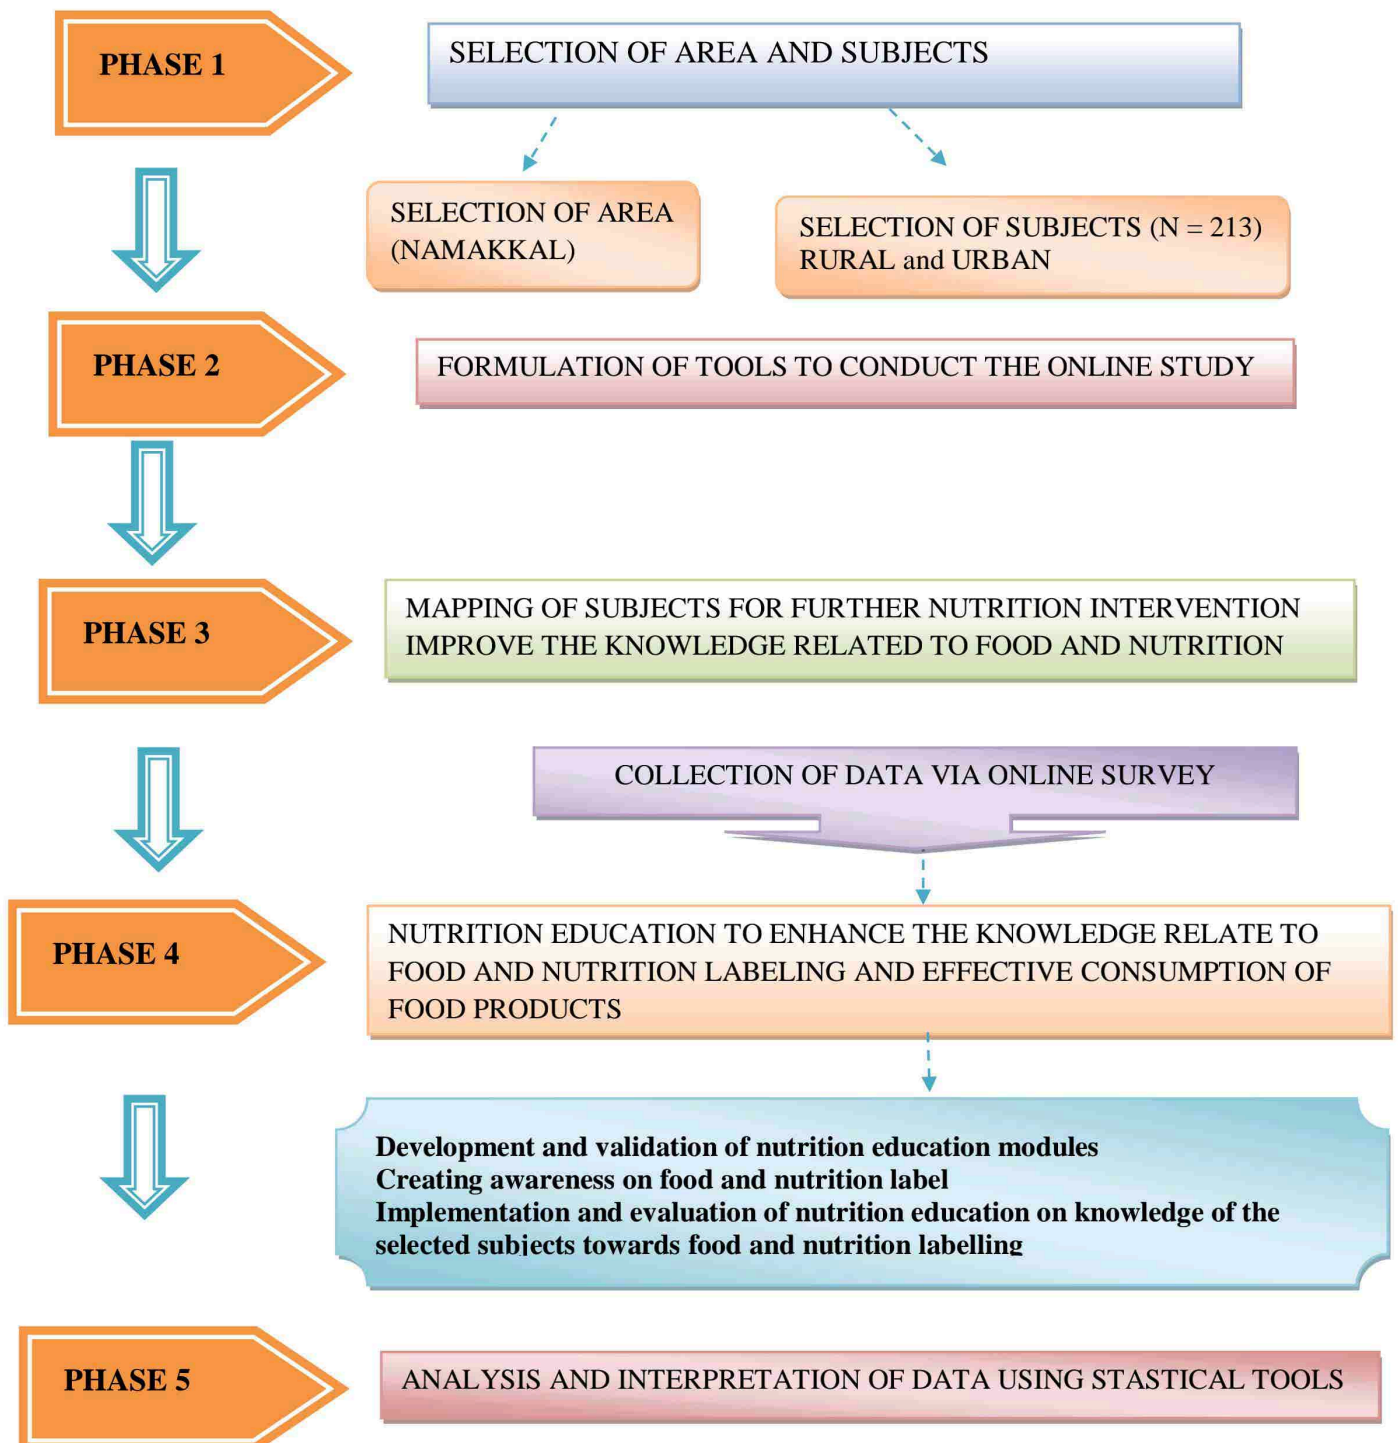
PHASE 1

SELECTION OF AREA AND SUBJECTS

SELECTION OF AREA (NAMAKKAL)

SELECTION OF SUBJECTS (N = 213) RURAL and URBAN

PHASE 2

FORMULATION OF TOOLS TO CONDUCT THE ONLINE STUDY

PHASE 3

MAPPING OF SUBJECTS FOR FURTHER NUTRITION INTERVENTION
IMPROVE THE KNOWLEDGE RELATED TO FOOD AND NUTRITION

COLLECTION OF DATA VIA ONLINE SURVEY

PHASE 4

NUTRITION EDUCATION TO ENHANCE THE KNOWLEDGE RELATE TO FOOD AND NUTRITION LABELING AND EFFECTIVE CONSUMPTION OF FOOD PRODUCTS

Development and validation of nutrition education modules
Creating awareness on food and nutrition label
Implementation and evaluation of nutrition education on knowledge of the selected subjects towards food and nutrition labelling

PHASE 5

ANALYSIS AND INTERPRETATION OF DATA USING STASTICAL TOOLS